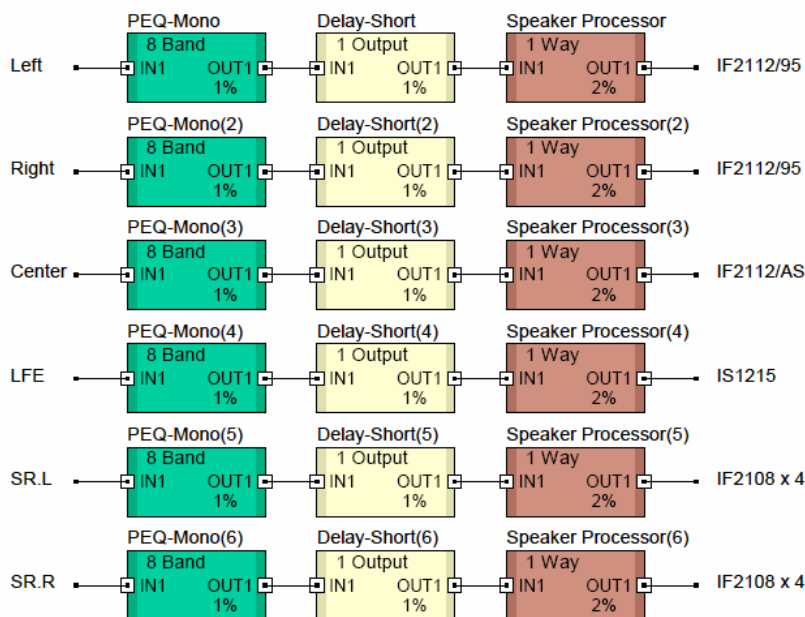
PEQ-Mono
8 Band
Left IN1 OUT1
1%

Delay-Short
1 Output
IN1 OUT1
1%

Speaker Processor
1 Way
IN1 OUT1
2%
IF2112/95

PEQ-Mono(2)
8 Band
Right IN1 OUT1
1%

Delay-Short(2)
1 Output
IN1 OUT1
1%

Speaker Processor(2)
1 Way
IN1 OUT1
2%
IF2112/95

PEQ-Mono(3)
8 Band
Center IN1 OUT1
1%

Delay-Short(3)
1 Output
IN1 OUT1
1%

Speaker Processor(3)
1 Way
IN1 OUT1
2%
IF2112/AS

PEQ-Mono(4)
8 Band
LFE IN1 OUT1
1%

Delay-Short(4)
1 Output
IN1 OUT1
1%

Speaker Processor(4)
1 Way
IN1 OUT1
2%
IS1215

PEQ-Mono(5)
8 Band
SR.L IN1 OUT1
1%

Delay-Short(5)
1 Output
IN1 OUT1
1%

Speaker Processor(5)
1 Way
IN1 OUT1
2%
IF2108 x 4

PEQ-Mono(6)
8 Band
SR.R IN1 OUT1
1%

Delay-Short(6)
1 Output
IN1 OUT1
1%

Speaker Processor(6)
1 Way
IN1 OUT1
2%
IF2108 x 4